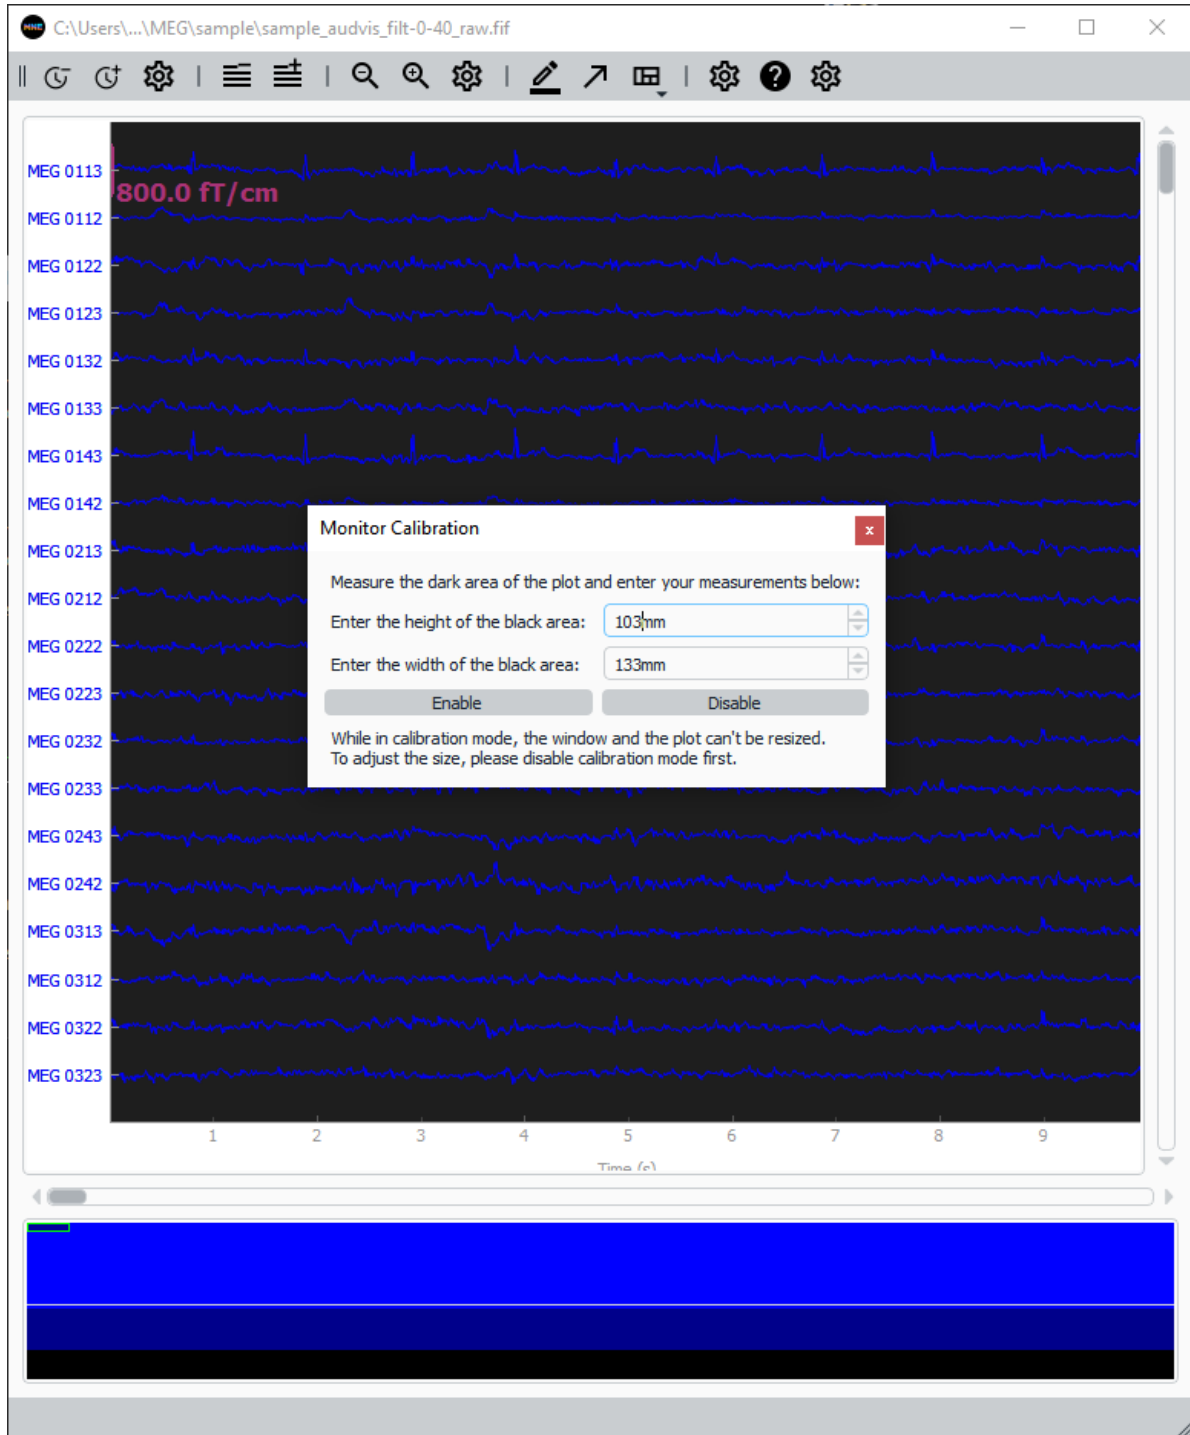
C:\Users\...\MEG\sample\sample_audvis_filt-0-40_raw.fif

MEG 0113
800.0 fT/cm
MEG 0112
MEG 0122
MEG 0123
MEG 0132
MEG 0133
MEG 0143
MEG 0142
MEG 0213
MEG 0212
MEG 0222
MEG 0223
MEG 0232
MEG 0233
MEG 0243
MEG 0242
MEG 0313
MEG 0312
MEG 0322
MEG 0323

Monitor Calibration
×

Measure the dark area of the plot and enter your measurements below:

Enter the height of the black area: 103mm

Enter the width of the black area: 133mm

Enable
Disable

While in calibration mode, the window and the plot can't be resized.
To adjust the size, please disable calibration mode first.

1 2 3 4 5 6 7 8 9

Time (s)